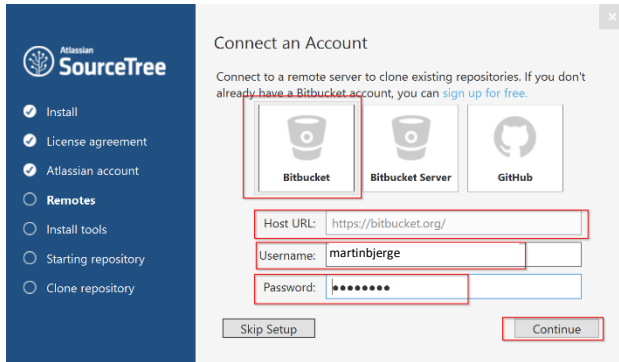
Atlassian SourceTree

Install
License agreement
Atlassian account
Remotes
Install tools
Starting repository
Clone repository

Connect an Account

Connect to a remote server to clone existing repositories. If you don't already have a Bitbucket account, you can sign up for free.

Bitbucket
Bitbucket Server
GitHub

Host URL: https://bitbucket.org/
Username: martinbjerge
Password: ●●●●●●●●

Skip Setup
Continue